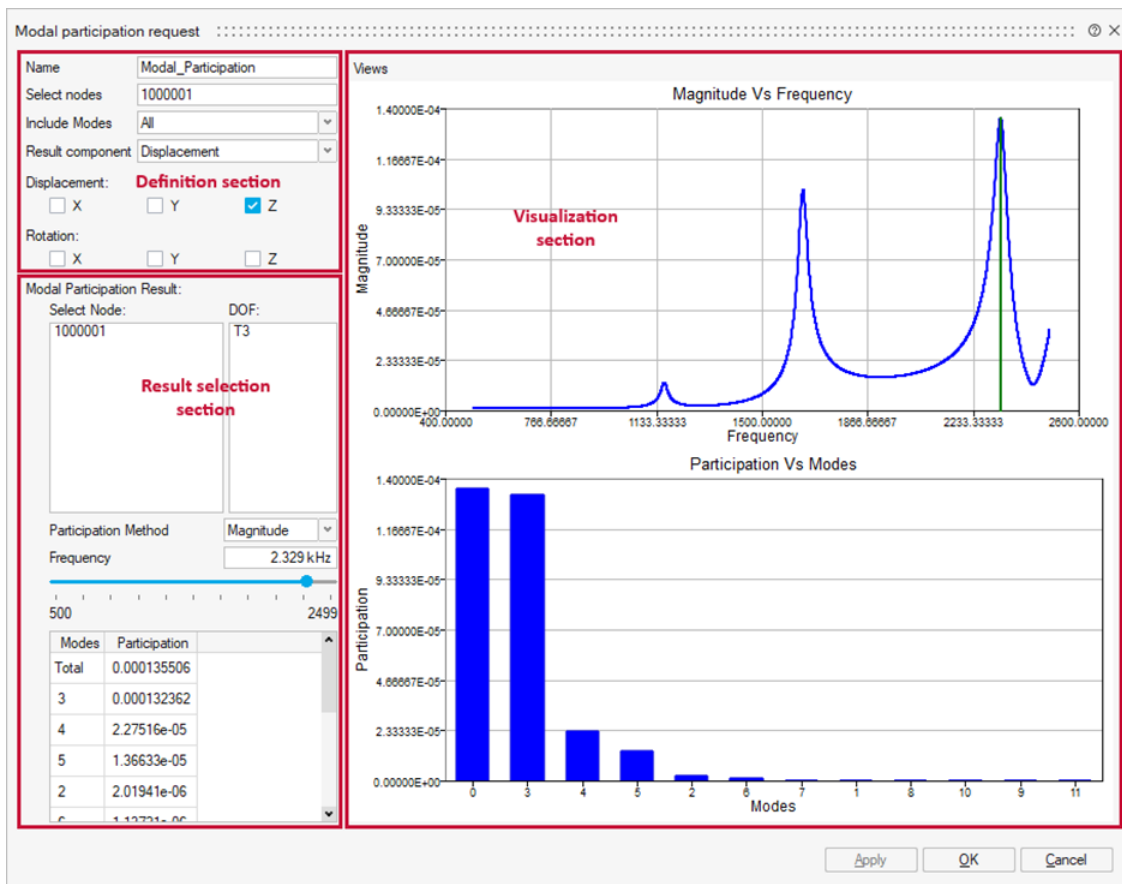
Modal participation request

Name Modal_Participation
Select nodes 1000001
Include Modes All
Result component Displacement
Displacement: Definition section
X Y Z
Rotation:
X Y Z

Modal Participation Result:
Select Node: DOF:
1000001 T3
Result selection section
Participation Method Magnitude
Frequency 2.329 kHz
500 2499

| Modes | Participation |
|---|---|
| Total | 0.000135506 |
| 3 | 0.000132362 |
| 4 | 2.27516e-05 |
| 5 | 1.36633e-05 |
| 2 | 2.01941e-06 |
| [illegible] | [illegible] |

Views
Magnitude Vs Frequency
Visualization section
Magnitude
1.40000E-04
1.16667E-04
9.33333E-05
7.00000E-05
4.66667E-05
2.33333E-05
0.00000E+00
400.00000 766.66667 1133.33333 1500.00000 1866.66667 2233.33333 2600.00000
Frequency

Participation Vs Modes
Participation
1.40000E-04
1.16667E-04
9.33333E-05
7.00000E-05
4.66667E-05
2.33333E-05
0.00000E+00
0 3 4 5 2 6 7 1 8 10 9 11
Modes

Apply OK Cancel